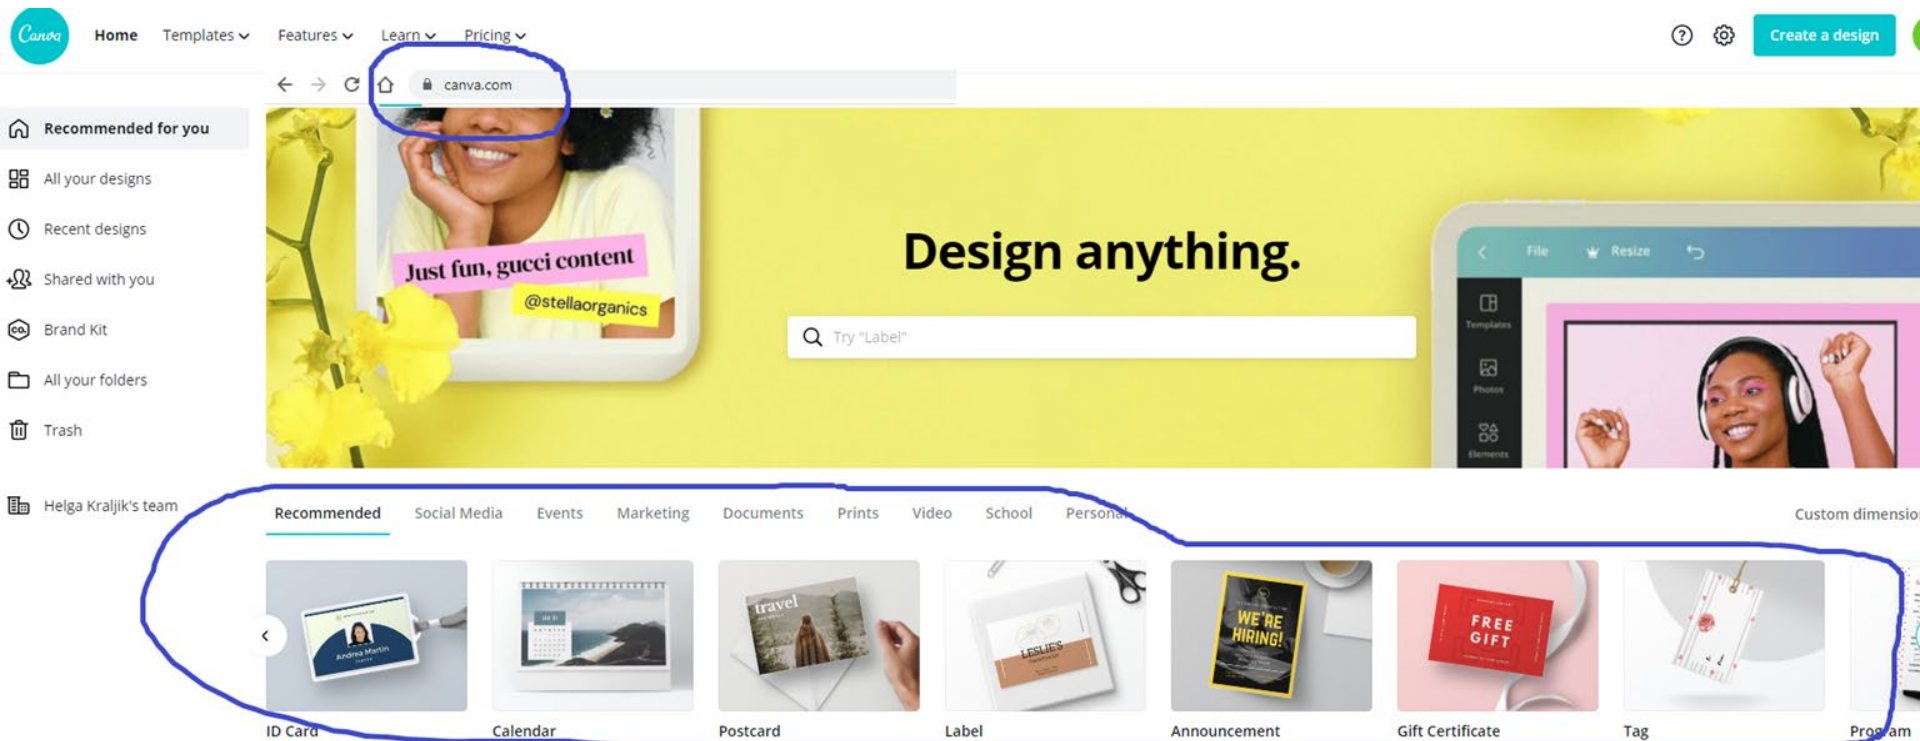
Canva Home Templates Features Learn Pricing

Create a design

canva.com

Recommended for you
All your designs
Recent designs
Shared with you
Brand Kit
All your folders
Trash

Helga Kraljik's team

Just fun, gucci content
@stellaorganics

Design anything.

Try "Label"

File Resize
Templates
Photos
Elements

Recommended Social Media Events Marketing Documents Prints Video School Personal

Custom dimensio

Andrea Martin
travel
LESLIE'S
WE'RE HIRING!
FREE GIFT

ID Card
Calendar
Postcard
Label
Announcement
Gift Certificate
Tag
Program